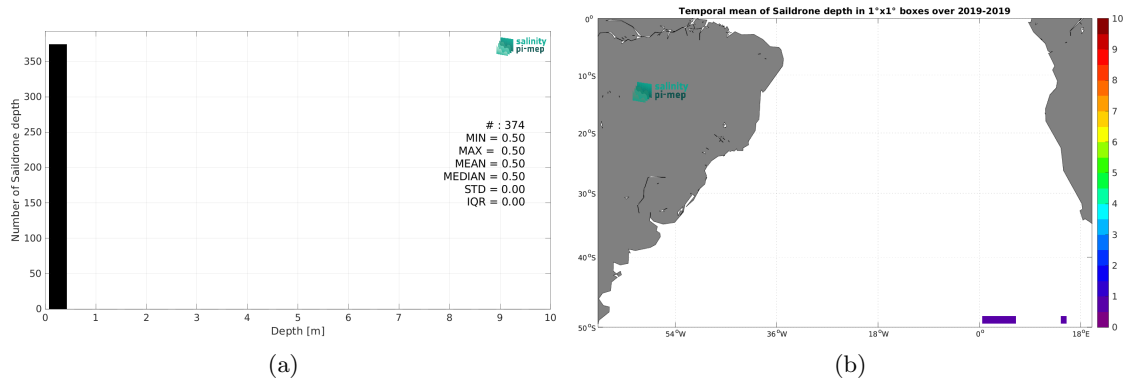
salinity pi-mep

Number of Saildrone depth

350
300
250
200
150
100
50
0

# : 374
MIN = 0.50
MAX = 0.50
MEAN = 0.50
MEDIAN = 0.50
STD = 0.00
IQR = 0.00

0 1 2 3 4 5 6 7 8 9 10
Depth [m]

(a)

Temporal mean of Saildrone depth in 1°x1° boxes over 2019-2019

salinity pi-mep

0°
10°S
20°S
30°S
40°S
50°S

54°W 36°W 18°W 0° 18°E

10
9
8
7
6
5
4
3
2
1
0

(b)